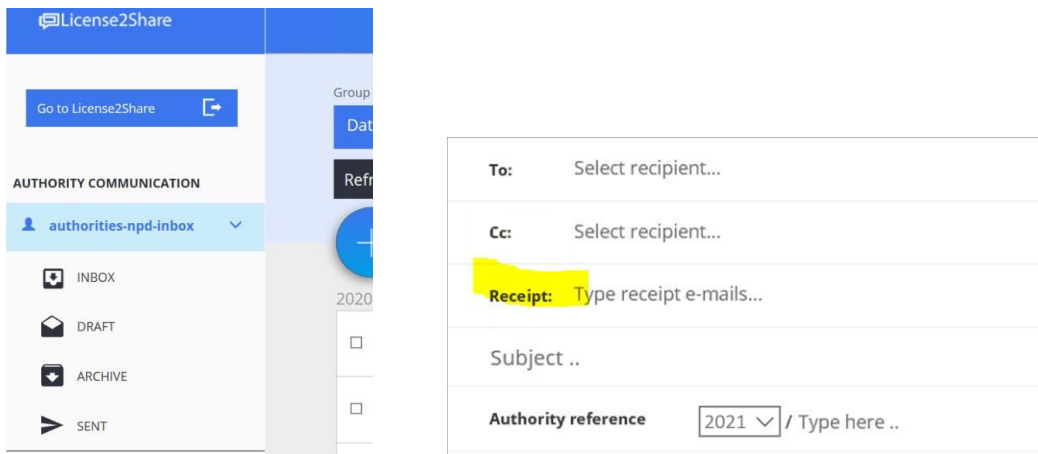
License2Share

Go to License2Share

AUTHORITY COMMUNICATION

authorities-npd-inbox

INBOX

DRAFT

ARCHIVE

SENT

Group

Dat

Refr

2020

To: Select recipient...

Cc: Select recipient...

Receipt: Type receipt e-mails...

Subject ..

Authority reference 2021 / Type here ..